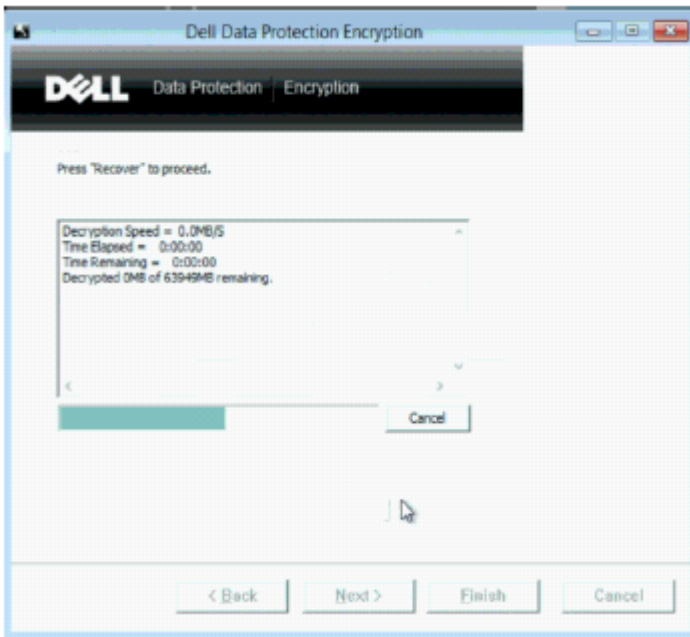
Dell Data Protection Encryption

DELL Data Protection | Encryption

Press "Recover" to proceed.

Decryption Speed = 0.0MB/S
Time Elapsed = 0:00:00
Time Remaining = 0:00:00
Decrypted 0MB of 63949MB remaining.

Cancel

< Back

Next >

Finish

Cancel